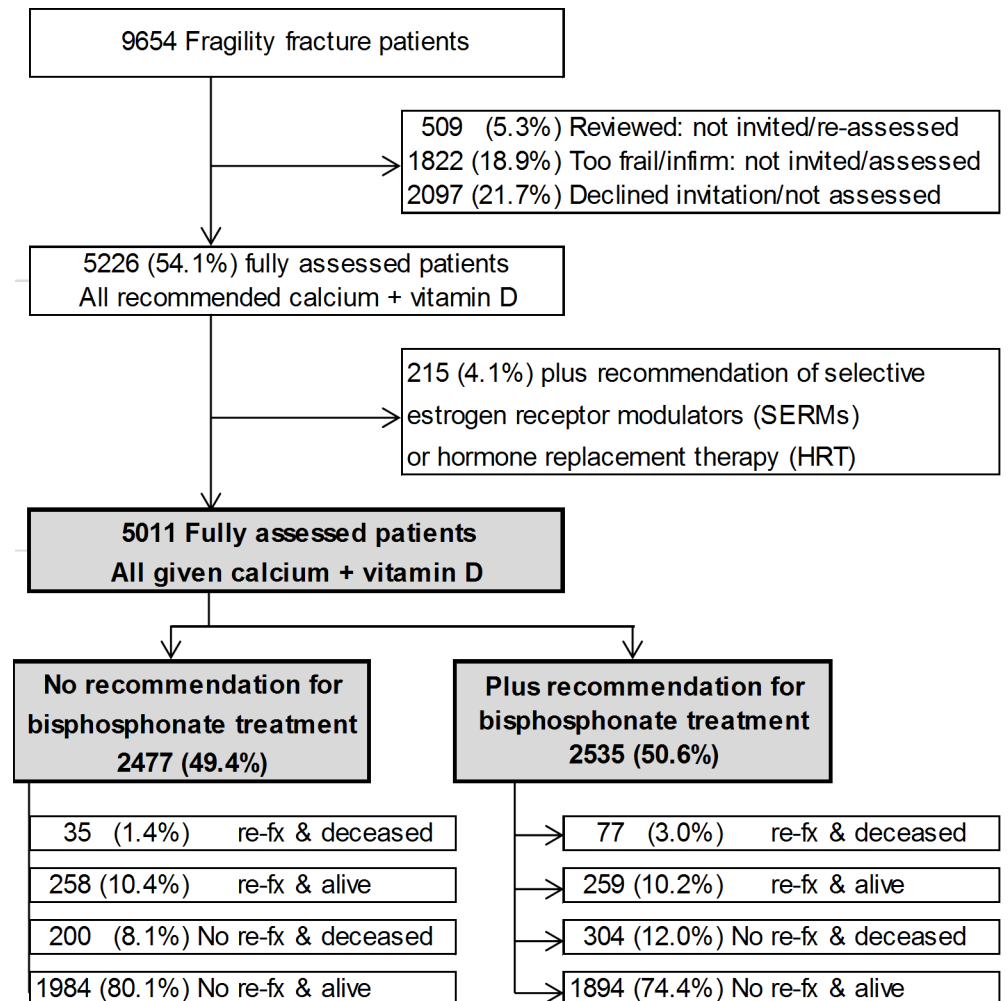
9654 Fragility fracture patients

509 (5.3%) Reviewed: not invited/re-assessed
1822 (18.9%) Too frail/infirm: not invited/assessed
2097 (21.7%) Declined invitation/not assessed

5226 (54.1%) fully assessed patients
All recommended calcium + vitamin D

215 (4.1%) plus recommendation of selective estrogen receptor modulators (SERMs) or hormone replacement therapy (HRT)

5011 Fully assessed patients
All given calcium + vitamin D

No recommendation for bisphosphonate treatment
2477 (49.4%)

Plus recommendation for bisphosphonate treatment
2535 (50.6%)

35 (1.4%) re-fx & deceased
258 (10.4%) re-fx & alive
200 (8.1%) No re-fx & deceased
1984 (80.1%) No re-fx & alive

77 (3.0%) re-fx & deceased
259 (10.2%) re-fx & alive
304 (12.0%) No re-fx & deceased
1894 (74.4%) No re-fx & alive